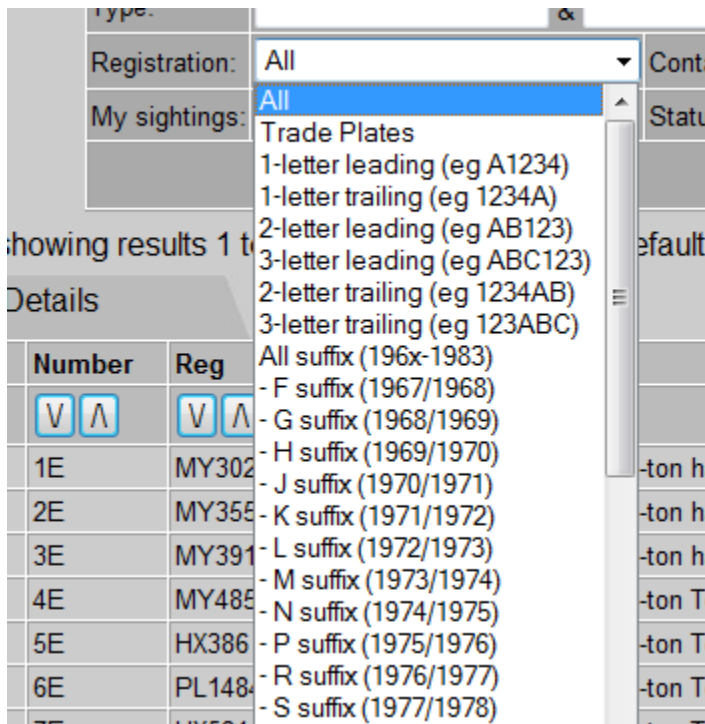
Type: &

Registration: All

Conta

My sightings:

Statu

All
Trade Plates
1-letter leading (eg A1234)
1-letter trailing (eg 1234A)
2-letter leading (eg AB123)
3-letter leading (eg ABC123)
2-letter trailing (eg 1234AB)
3-letter trailing (eg 123ABC)
All suffix (196x-1983)
- F suffix (1967/1968)
- G suffix (1968/1969)
- H suffix (1969/1970)
- J suffix (1970/1971)
- K suffix (1971/1972)
- L suffix (1972/1973)
- M suffix (1973/1974)
- N suffix (1974/1975)
- P suffix (1975/1976)
- R suffix (1976/1977)
- S suffix (1977/1978)

showing results 1 t

efault

Details

| Number | Reg | |
|---|---|---|
| V Λ | V Λ | |
| 1E | MY302 | -ton h |
| 2E | MY355 | -ton h |
| 3E | MY391 | -ton h |
| 4E | MY485 | -ton T |
| 5E | HX386 | -ton T |
| 6E | PL1484 | -ton T |